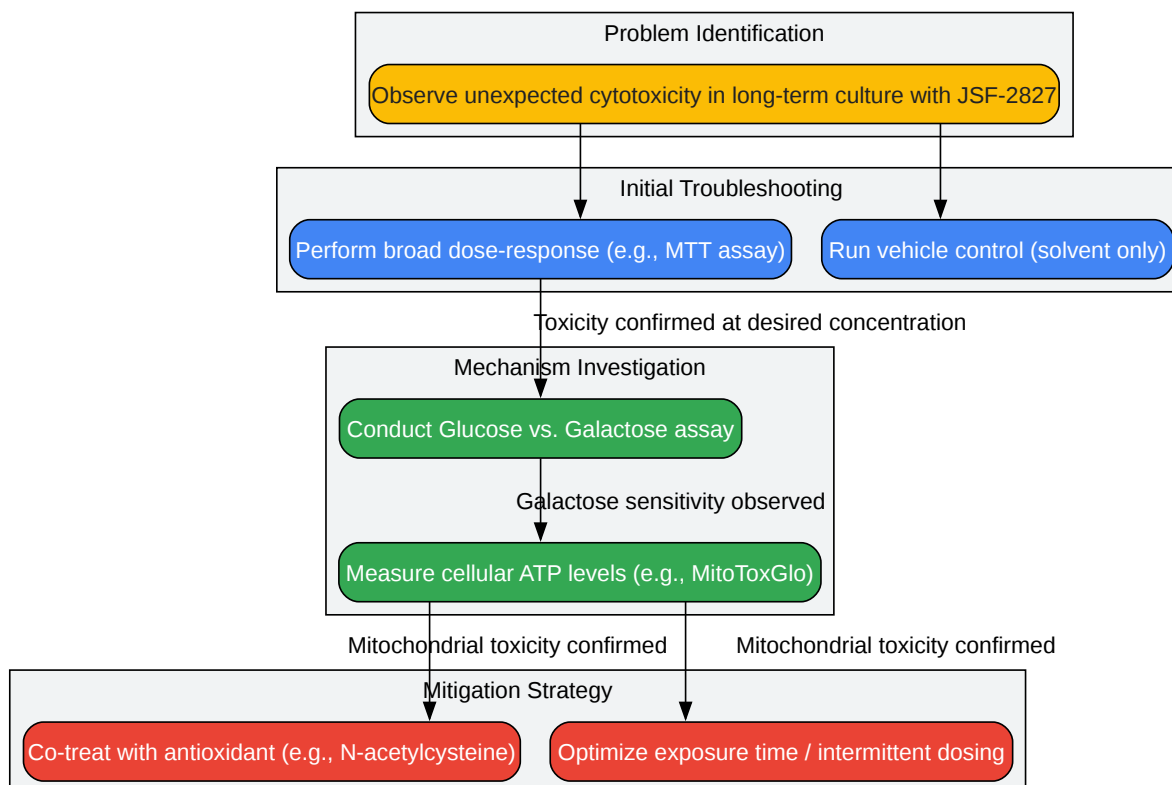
Problem Identification

Observe unexpected cytotoxicity in long-term culture with JSF-2827

Initial Troubleshooting

Perform broad dose-response (e.g., MTT assay)

Run vehicle control (solvent only)

Toxicity confirmed at desired concentration

Mechanism Investigation

Conduct Glucose vs. Galactose assay

Galactose sensitivity observed

Measure cellular ATP levels (e.g., MitoToxGlo)

Mitochondrial toxicity confirmed

Mitochondrial toxicity confirmed

Mitigation Strategy

Co-treat with antioxidant (e.g., N-acetylcysteine)

Optimize exposure time / intermittent dosing